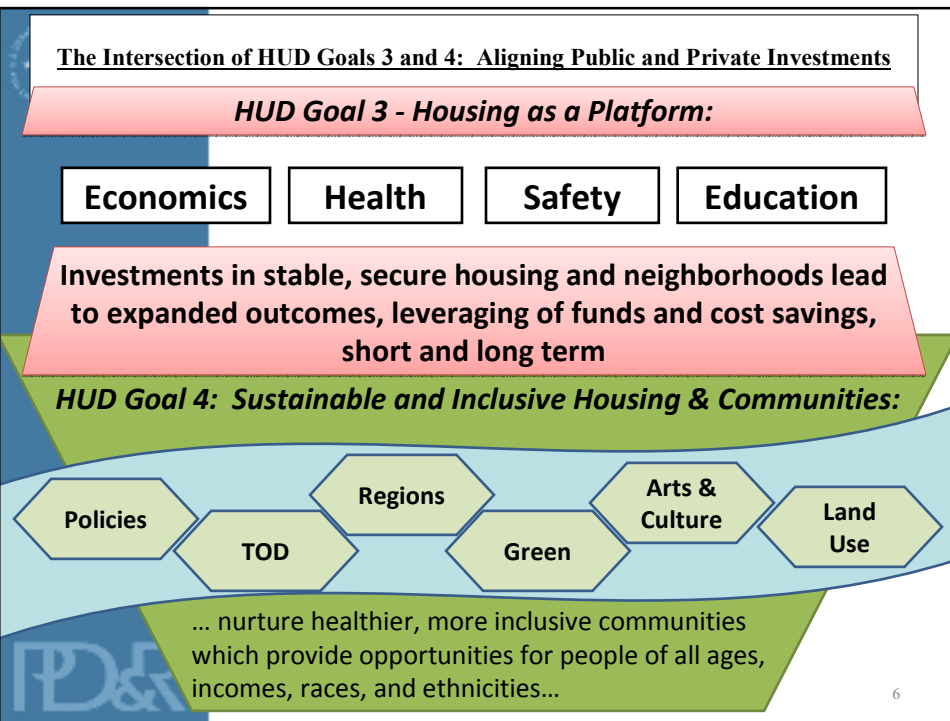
The Intersection of HUD Goals 3 and 4: Aligning Public and Private Investments

HUD Goal 3 - Housing as a Platform:

Economics

Health

Safety

Education

Investments in stable, secure housing and neighborhoods lead to expanded outcomes, leveraging of funds and cost savings, short and long term

HUD Goal 4: Sustainable and Inclusive Housing & Communities:

Policies

TOD

Regions

Green

Arts & Culture

Land Use

… nurture healthier, more inclusive communities which provide opportunities for people of all ages, incomes, races, and ethnicities…

PD&R

6